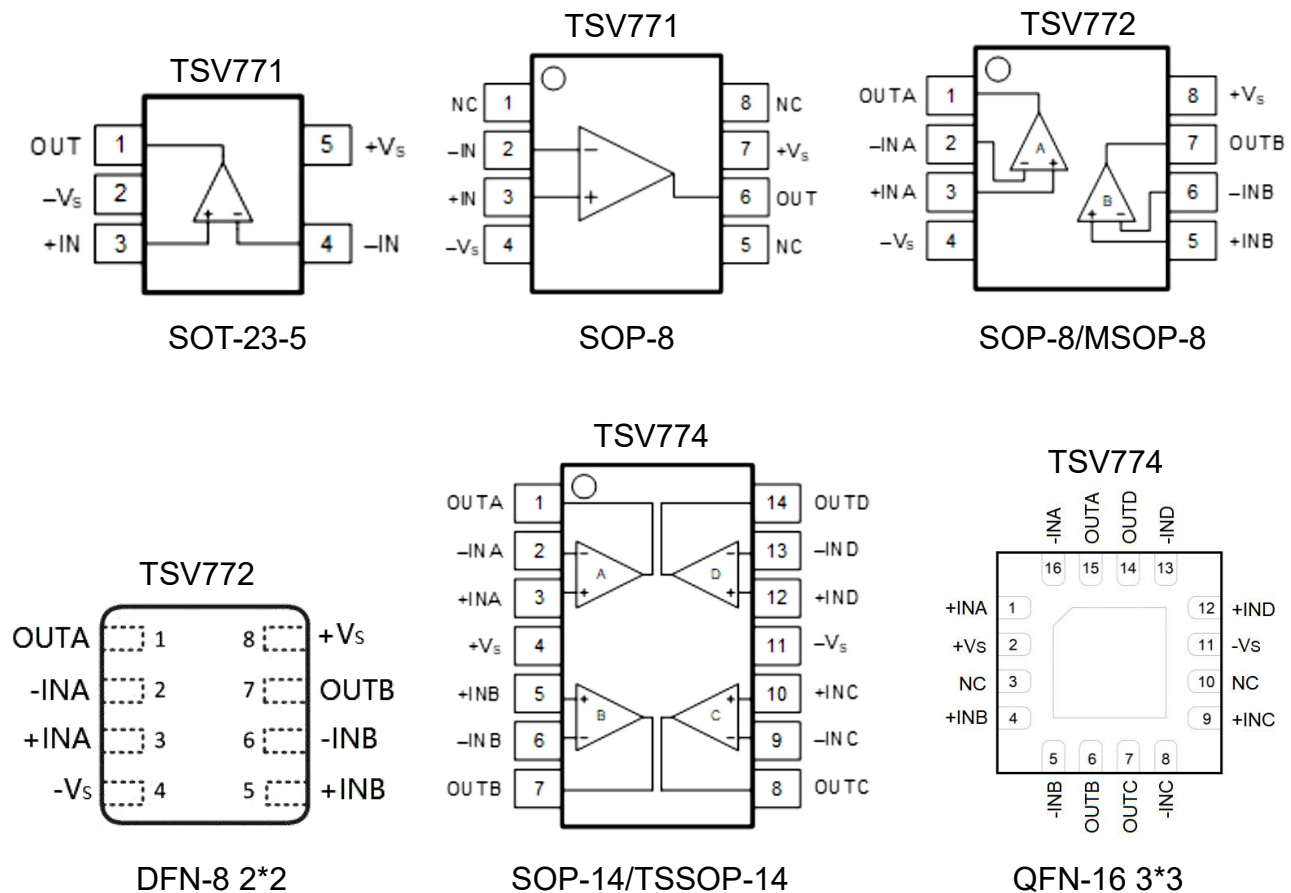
TSV771

OUT 1
$-V_S$ 2
+IN 3
5 $+V_S$
4 –IN

SOT-23-5

TSV771

NC 1
–IN 2
+IN 3
$-V_S$ 4
8 NC
7 $+V_S$
6 OUT
5 NC

SOP-8

TSV772

OUTA 1
–INA 2
+INA 3
$-V_S$ 4
A
B
8 $+V_S$
7 OUTB
6 –INB
5 +INB

SOP-8/MSOP-8

TSV772

OUTA 1
-INA 2
+INA 3
$-V_S$ 4
8 $+V_S$
7 OUTB
6 -INB
5 +INB

DFN-8 2*2

TSV774

OUTA 1
–INA 2
+INA 3
$+V_S$ 4
+INB 5
–INB 6
OUTB 7
A
B
D
C
14 OUTD
13 –IND
12 +IND
11 $-V_S$
10 +INC
9 –INC
8 OUTC

SOP-14/TSSOP-14

TSV774

-INA 16
OUTA 15
OUTD 14
-IND 13
+INA 1
+Vs 2
NC 3
+INB 4
12 +IND
11 -Vs
10 NC
9 +INC
5 -INB
6 OUTB
7 OUTC
8 -INC

QFN-16 3*3